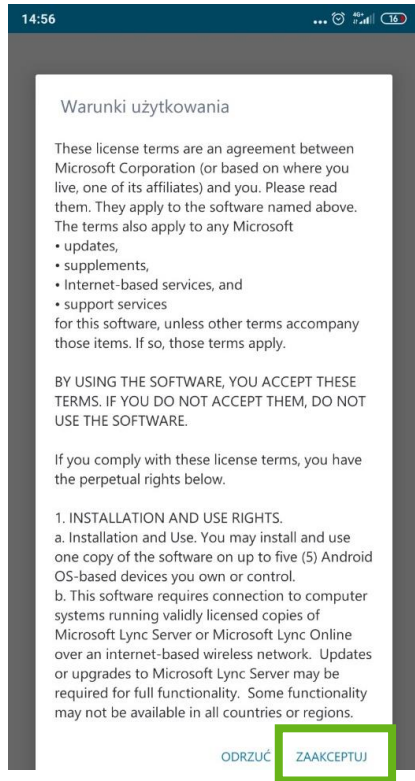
14:56

... 4G+ 16

Warunki użytkowania

These license terms are an agreement between Microsoft Corporation (or based on where you live, one of its affiliates) and you. Please read them. They apply to the software named above. The terms also apply to any Microsoft
• updates,
• supplements,
• Internet-based services, and
• support services
for this software, unless other terms accompany those items. If so, those terms apply.

BY USING THE SOFTWARE, YOU ACCEPT THESE TERMS. IF YOU DO NOT ACCEPT THEM, DO NOT USE THE SOFTWARE.

If you comply with these license terms, you have the perpetual rights below.

1. INSTALLATION AND USE RIGHTS.
a. Installation and Use. You may install and use one copy of the software on up to five (5) Android OS-based devices you own or control.
b. This software requires connection to computer systems running validly licensed copies of Microsoft Lync Server or Microsoft Lync Online over an internet-based wireless network. Updates or upgrades to Microsoft Lync Server may be required for full functionality. Some functionality may not be available in all countries or regions.

ODRZUĆ ZAAKCEPTUJ